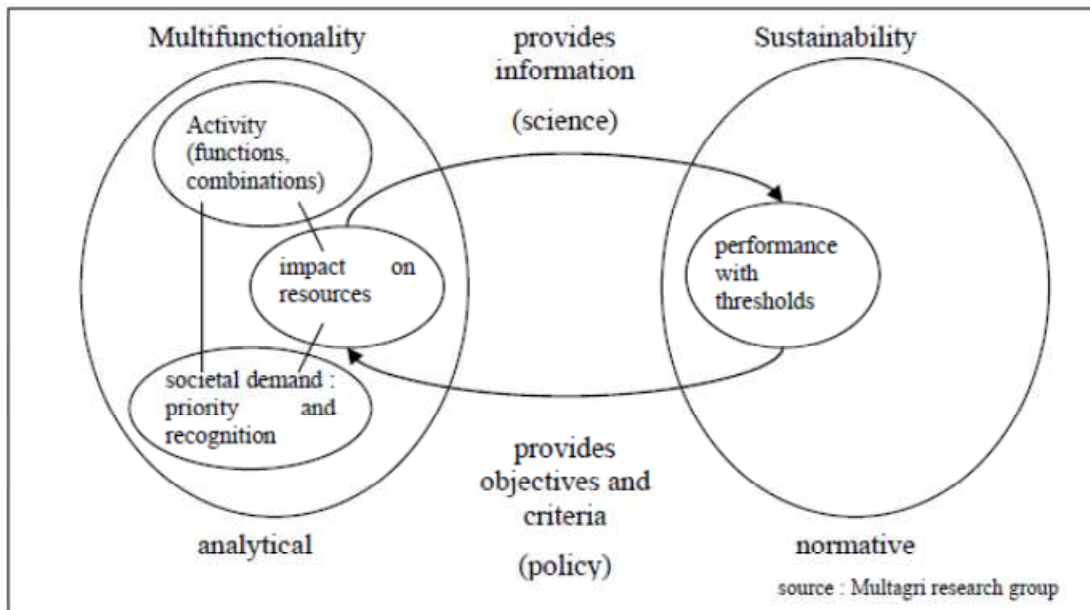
Multifunctionality

provides information

(science)

Sustainability

Activity (functions, combinations)

impact on resources

performance with thresholds

societal demand : priority and recognition

provides objectives and criteria

(policy)

analytical

normative

source : Multagri research group